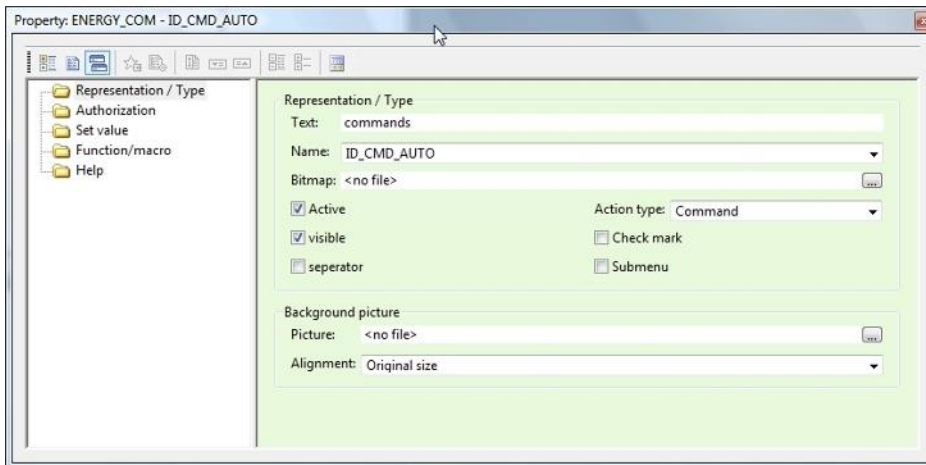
Property: ENERGY_COM - ID_CMD_AUTO

Representation / Type
Authorization
Set value
Function/macro
Help

Representation / Type
Text: commands
Name: ID_CMD_AUTO
Bitmap: <no file>
...
Active
Action type: Command
visible
Check mark
seperator
Submenu

Background picture
Picture: <no file>
...
Alignment: Original size